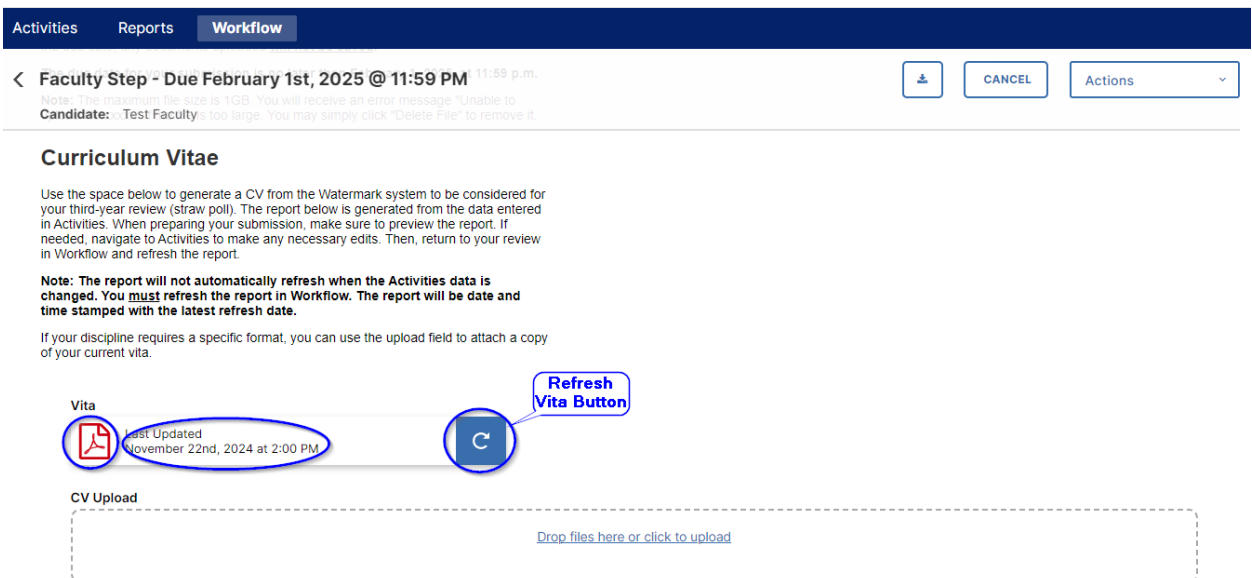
Activities Reports Workflow

Faculty Step - Due February 1st, 2025 @ 11:59 PM

Candidate: Test Faculty

CANCEL

Actions

Curriculum Vitae

Use the space below to generate a CV from the Watermark system to be considered for your third-year review (straw poll). The report below is generated from the data entered in Activities. When preparing your submission, make sure to preview the report. If needed, navigate to Activities to make any necessary edits. Then, return to your review in Workflow and refresh the report.

**Note: The report will not automatically refresh when the Activities data is changed. You must refresh the report in Workflow. The report will be date and time stamped with the latest refresh date.**

If your discipline requires a specific format, you can use the upload field to attach a copy of your current vita.

Refresh Vita Button

Vita

Last Updated
November 22nd, 2024 at 2:00 PM

CV Upload

Drop files here or click to upload